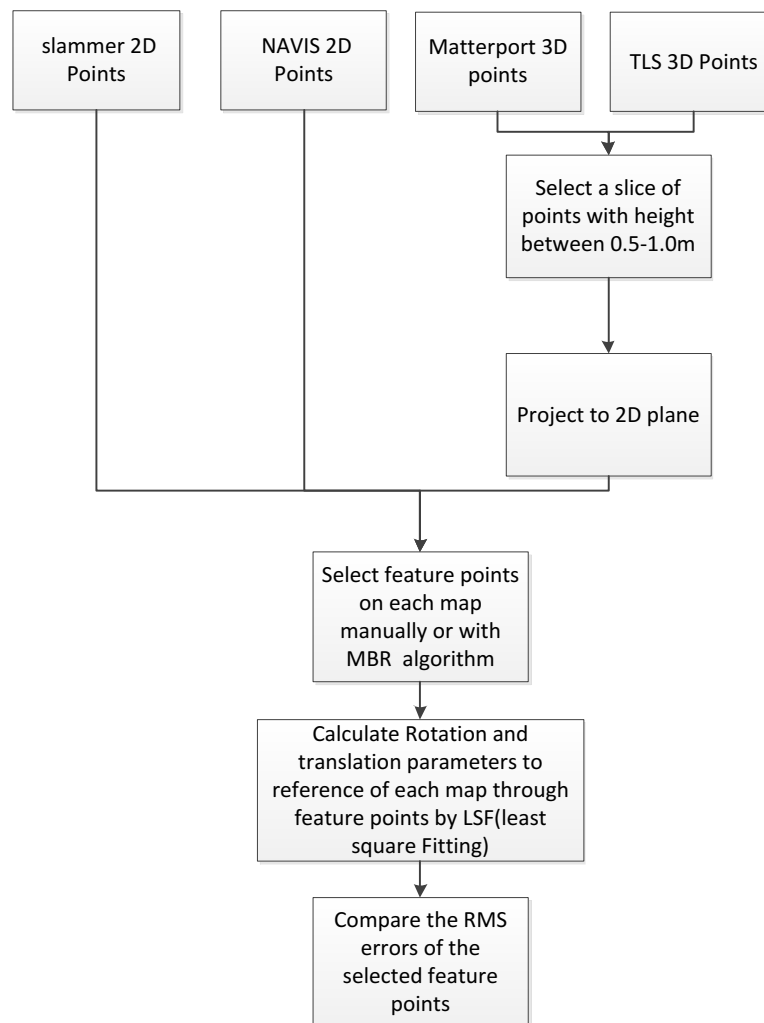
slammer 2D Points

NAVIS 2D Points

Matterport 3D points

TLS 3D Points

Select a slice of points with height between 0.5-1.0m

Project to 2D plane

Select feature points on each map manually or with MBR algorithm

Calculate Rotation and translation parameters to reference of each map through feature points by LSF(least square Fitting)

Compare the RMS errors of the selected feature points